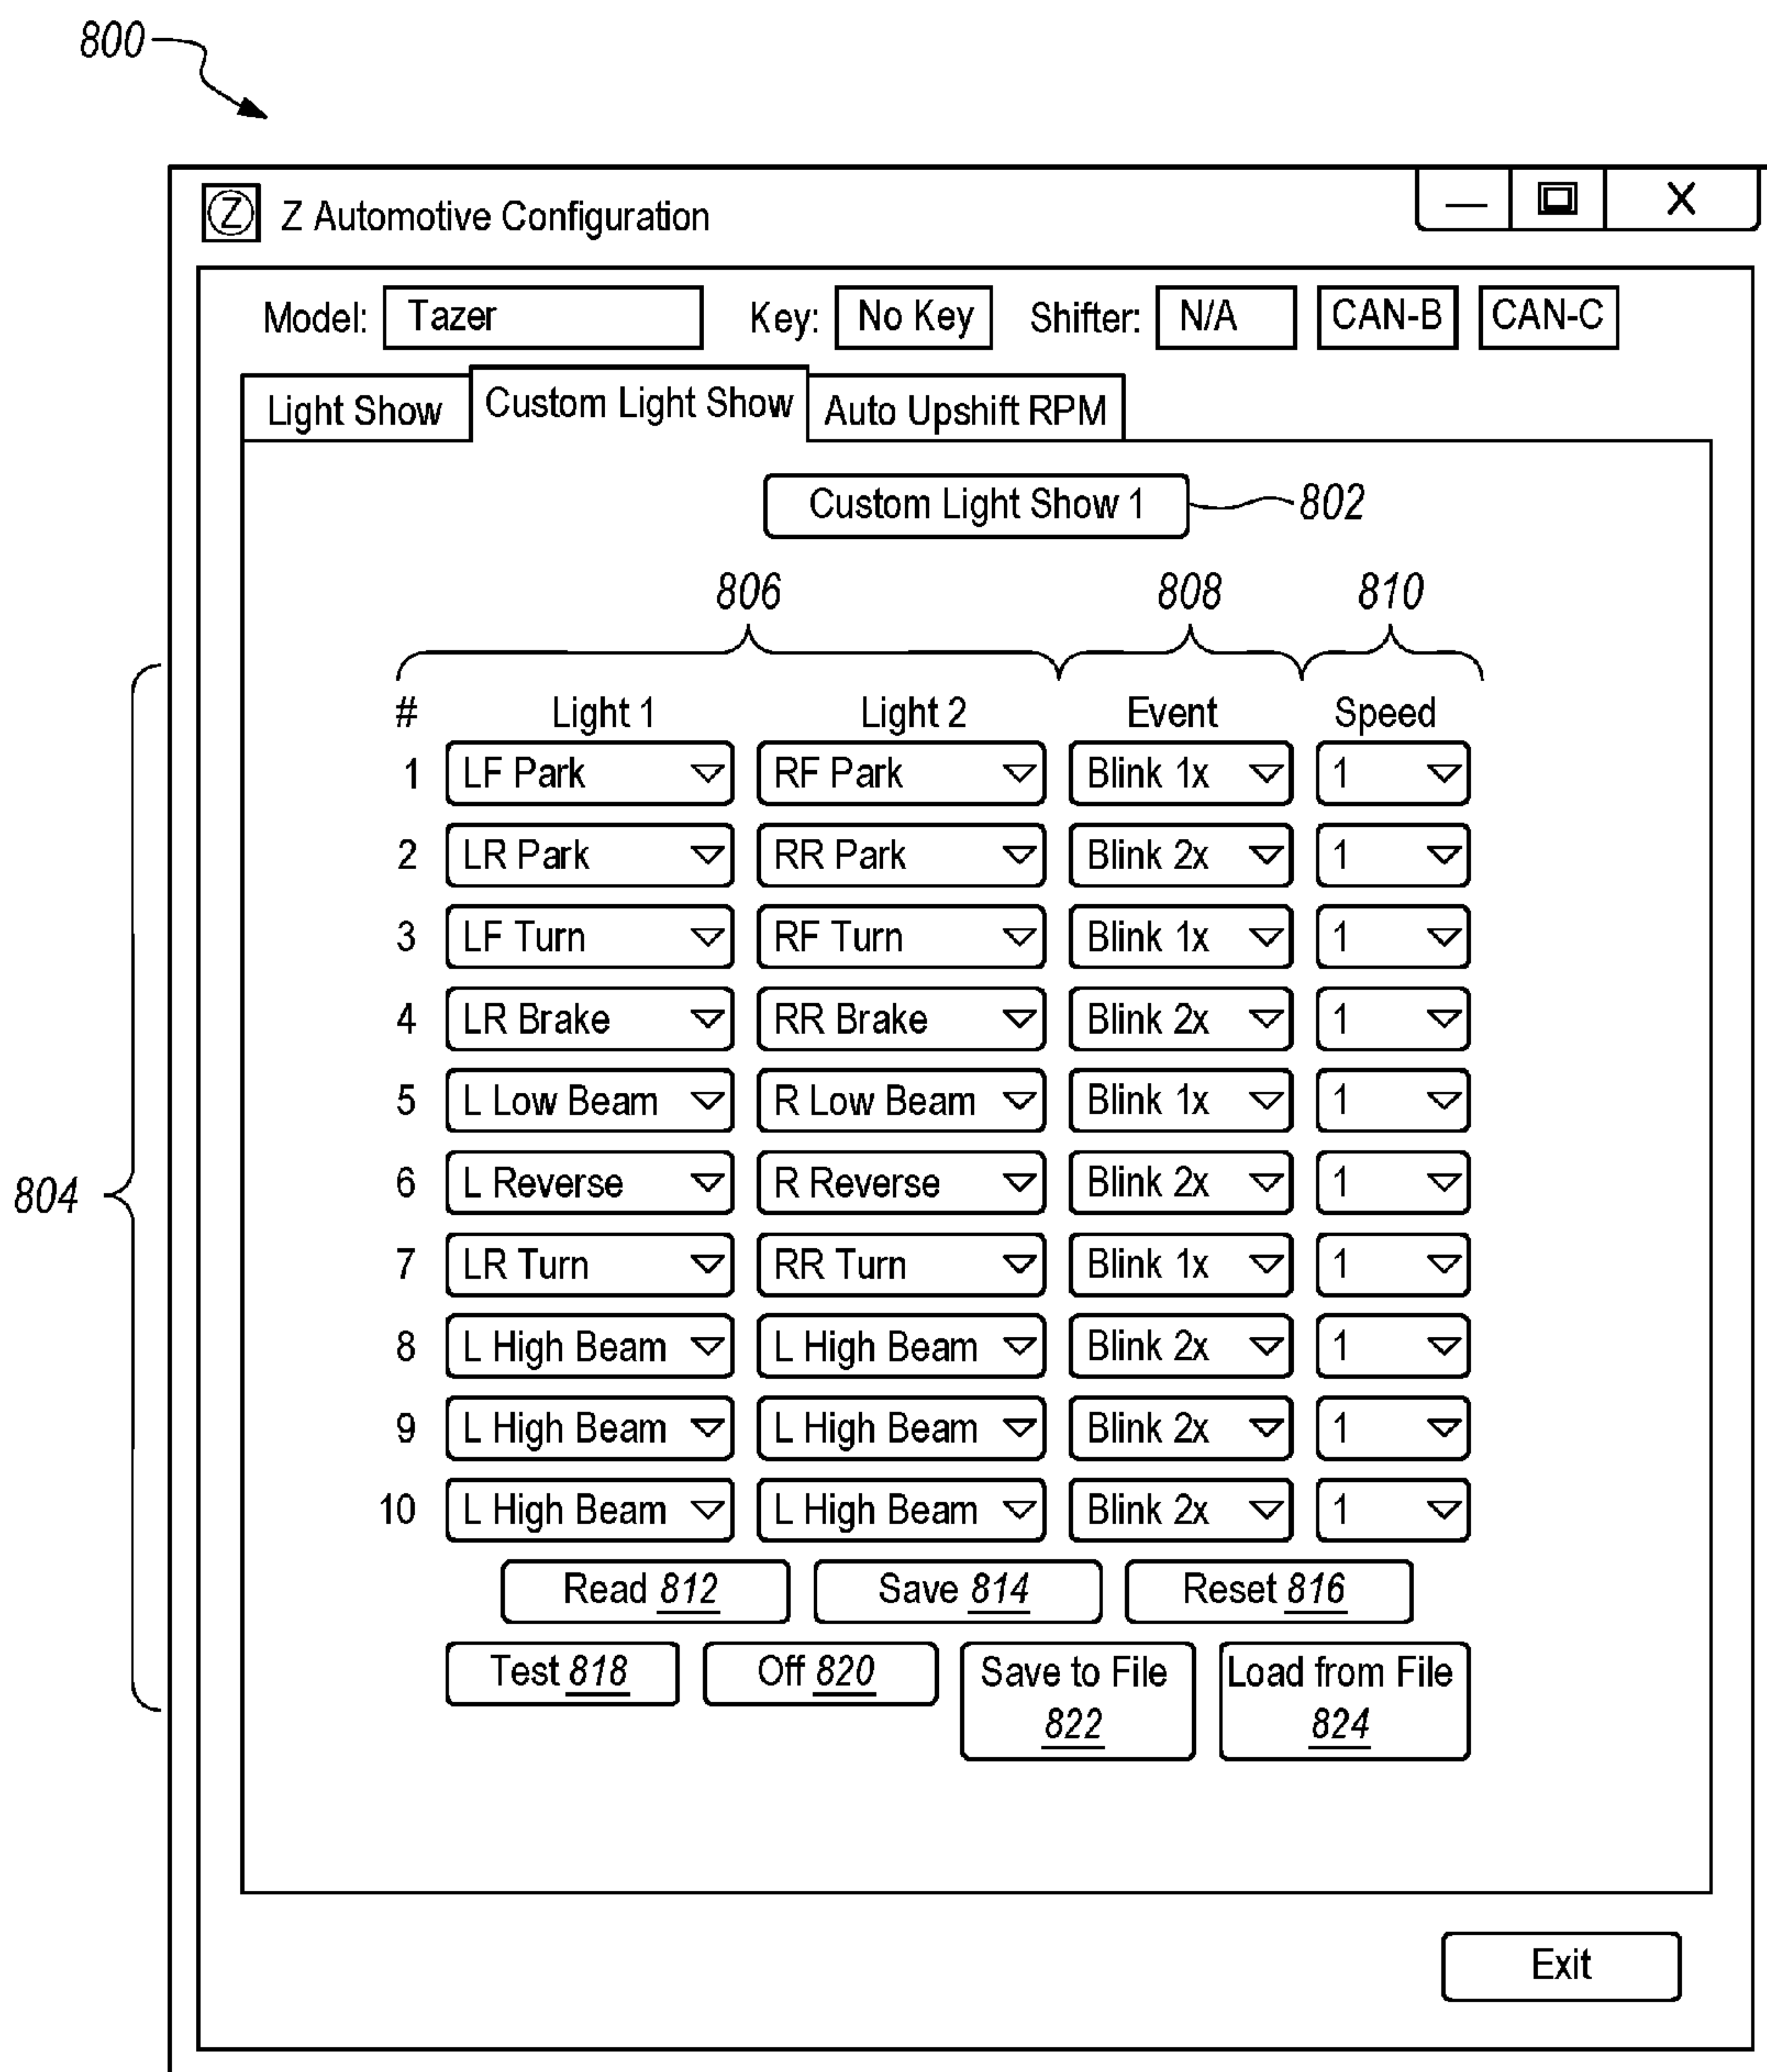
800

Z Automotive Configuration

— □ X

Model: Tazer Key: No Key Shifter: N/A CAN-B CAN-C

Light Show | Custom Light Show | Auto Upshift RPM

Custom Light Show 1 802

806 808 810

804

| # | Light 1 | Light 2 | Event | Speed |
|---|---|---|---|---|
| 1 | LF Park | RF Park | Blink 1x | 1 |
| 2 | LR Park | RR Park | Blink 2x | 1 |
| 3 | LF Turn | RF Turn | Blink 1x | 1 |
| 4 | LR Brake | RR Brake | Blink 2x | 1 |
| 5 | L Low Beam | R Low Beam | Blink 1x | 1 |
| 6 | L Reverse | R Reverse | Blink 2x | 1 |
| 7 | LR Turn | RR Turn | Blink 1x | 1 |
| 8 | L High Beam | L High Beam | Blink 2x | 1 |
| 9 | L High Beam | L High Beam | Blink 2x | 1 |
| 10 | L High Beam | L High Beam | Blink 2x | 1 |

Read 812 Save 814 Reset 816

Test 818 Off 820 Save to File 822 Load from File 824

Exit